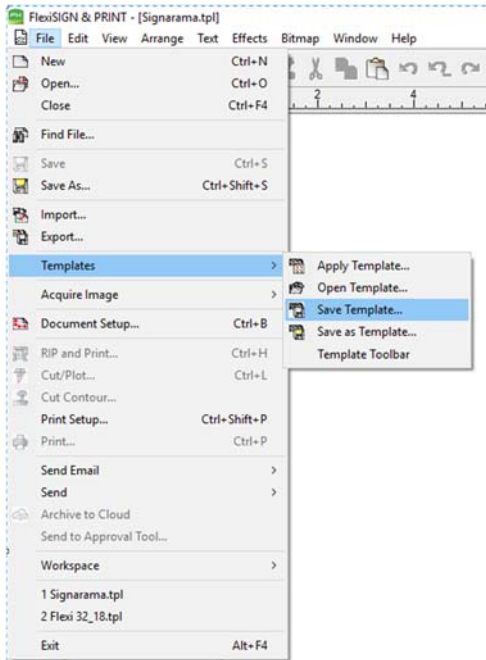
FlexiSIGN & PRINT - [Signarama.tpl]

File Edit View Arrange Text Effects Bitmap Window Help

2 4

New Ctrl+N
Open... Ctrl+O
Close Ctrl+F4
Find File...
Save Ctrl+S
Save As... Ctrl+Shift+S
Import...
Export...
Templates
Acquire Image
Document Setup... Ctrl+B
RIP and Print... Ctrl+H
Cut/Plot... Ctrl+L
Cut Contour...
Print Setup... Ctrl+Shift+P
Print... Ctrl+P
Send Email
Send
Archive to Cloud
Send to Approval Tool...
Workspace
1 Signarama.tpl
2 Flexi 32_18.tpl
Exit Alt+F4

Apply Template...
Open Template...
Save Template...
Save as Template...
Template Toolbar